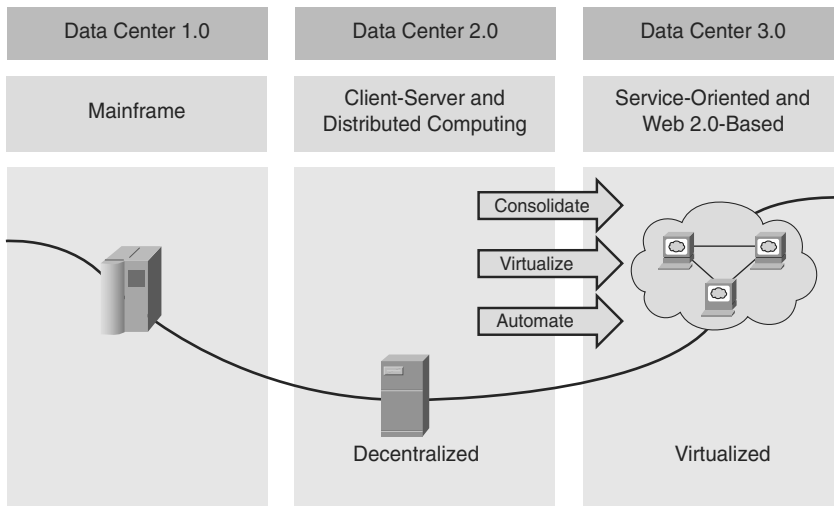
Data Center 1.0

Data Center 2.0

Data Center 3.0

Mainframe

Client-Server and Distributed Computing

Service-Oriented and Web 2.0-Based

Consolidate

Virtualize

Automate

Decentralized

Virtualized